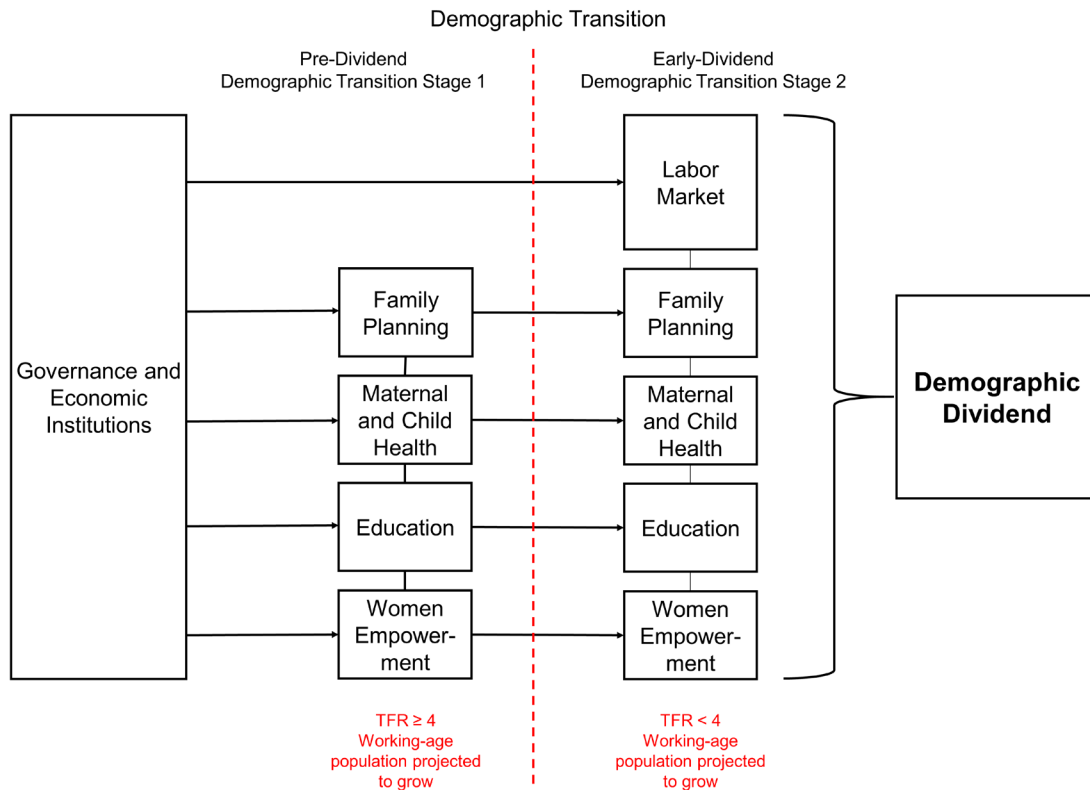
Demographic Transition

Pre-Dividend
Demographic Transition Stage 1

Early-Dividend
Demographic Transition Stage 2

Governance and Economic Institutions

Labor Market

Family Planning

Family Planning

Maternal and Child Health

Maternal and Child Health

Education

Education

Women Empowerment

Women Empowerment

Demographic Dividend

TFR ≥ 4
Working-age population projected to grow

TFR < 4
Working-age population projected to grow